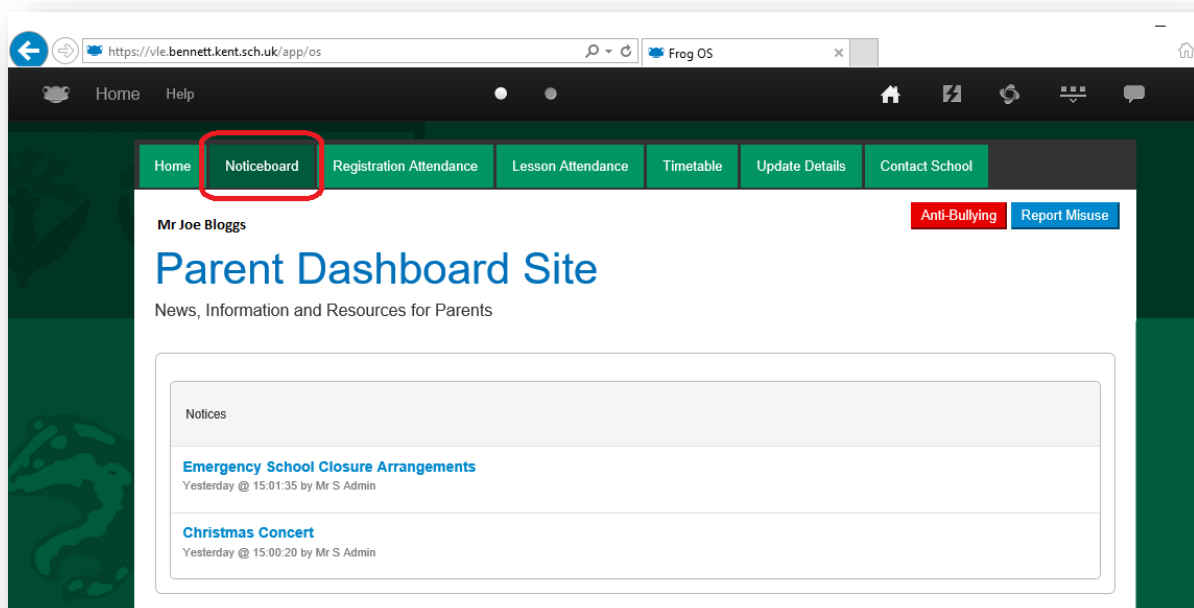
https://vle.bennett.kent.sch.uk/app/os

Frog OS

Home Help

Home Noticeboard Registration Attendance Lesson Attendance Timetable Update Details Contact School

Mr Joe Bloggs

Anti-Bullying Report Misuse

Parent Dashboard Site

News, Information and Resources for Parents

Notices

Emergency School Closure Arrangements
Yesterday @ 15:01:35 by Mr S Admin

Christmas Concert
Yesterday @ 15:00:20 by Mr S Admin